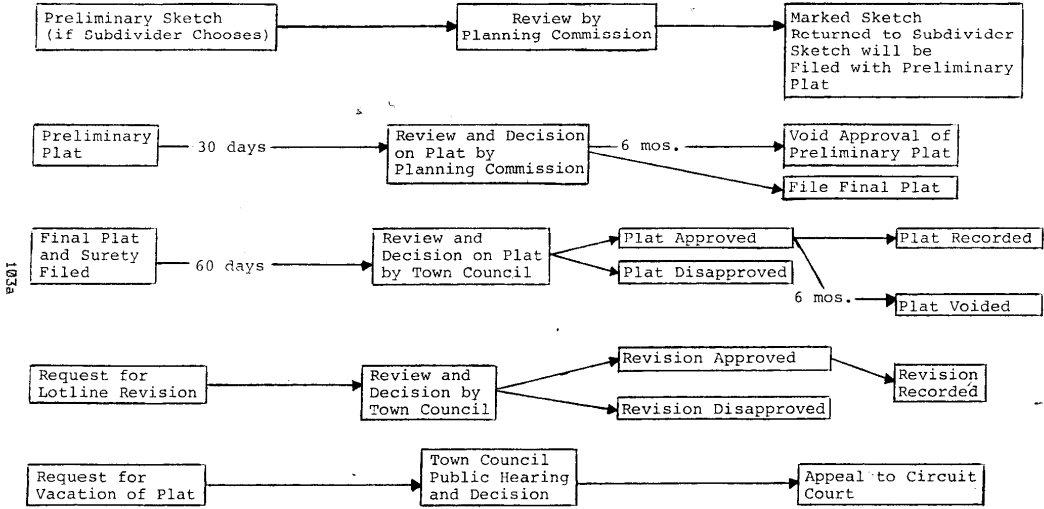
Preliminary Sketch (if Subdivider Chooses)

Review by Planning Commission

Marked Sketch Returned to Subdivider Sketch will be Filed with Preliminary Plat

Preliminary Plat

30 days

Review and Decision on Plat by Planning Commission

6 mos.

Void Approval of Preliminary Plat

File Final Plat

103a

Final Plat and Surety Filed

60 days

Review and Decision on Plat by Town Council

Plat Approved

Plat Recorded

Plat Disapproved

6 mos.

Plat Voided

Request for Lotline Revision

Review and Decision by Town Council

Revision Approved

Revision Recorded

Revision Disapproved

Request for Vacation of Plat

Town Council Public Hearing and Decision

Appeal to Circuit Court